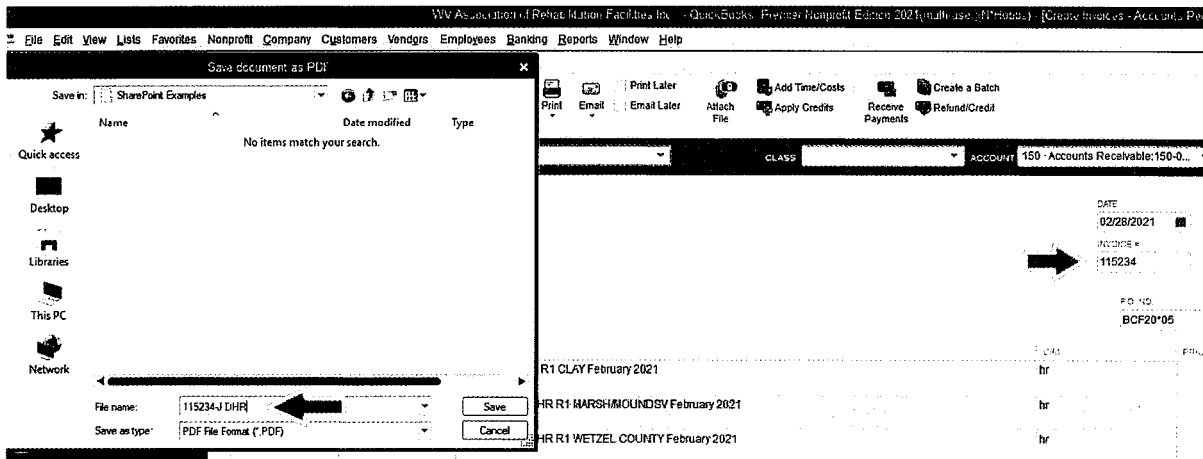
WV Association of Rehabilitation Facilities Inc - QuickBooks Premier Nonprofit Edition 2021(multiuse)(N*Hobbs) - [Create Invoices - Accounts Re

File Edit View Lists Favorites Nonprofit Company Customers Vendors Employees Banking Reports Window Help

Save document as PDF

Save in: SharePoint Examples

Name

Date modified

Type

No items match your search.

Quick access

Desktop

Libraries

This PC

Network

File name: 115234-J DHR

Save as type: PDF File Format (*.PDF)

Save

Cancel

Print

Email

Print Later

Email Later

Attach File

Add Time/Costs

Apply Credits

Receive Payments

Create a Batch

Refund/Credit

CLASS

ACCOUNT 150 · Accounts Receivable:150-0...

DATE
02/28/2021

INVOICE #
115234

P.O. NO.
BCF20*05

R1 CLAY February 2021

HR R1 MARSH/MOUNDSV February 2021

HR R1 WETZEL COUNTY February 2021

hr

hr

hr